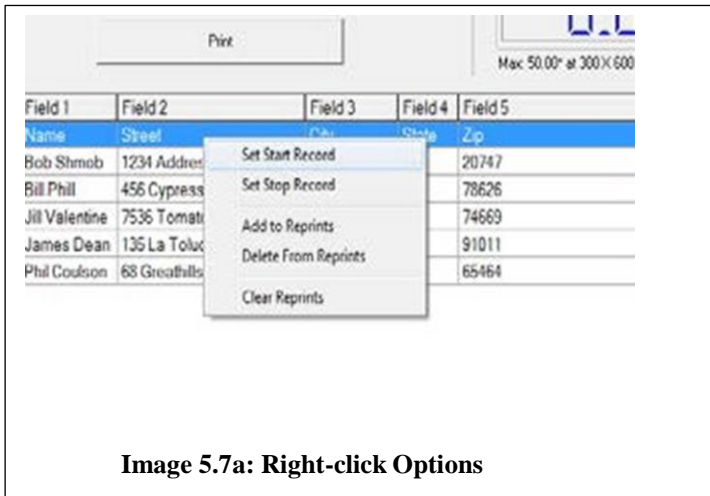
Print

Max: 50.00" at 300 X 600

| Field 1 | Field 2 | Field 3 | Field 4 | Field 5 |
|---|---|---|---|---|
| Name | Street | City | State | Zip |
| Bob Shmob | 1234 Addres | | | 20747 |
| Bill Phill | 456 Cypress | | | 78626 |
| Jill Valentine | 7536 Tomat | | | 74669 |
| James Dean | 135 La Toluc | | | 91011 |
| Phil Coulson | 68 Greathills | | | 65464 |

Set Start Record
Set Stop Record
Add to Reprints
Delete From Reprints
Clear Reprints

Image 5.7a: Right-click Options